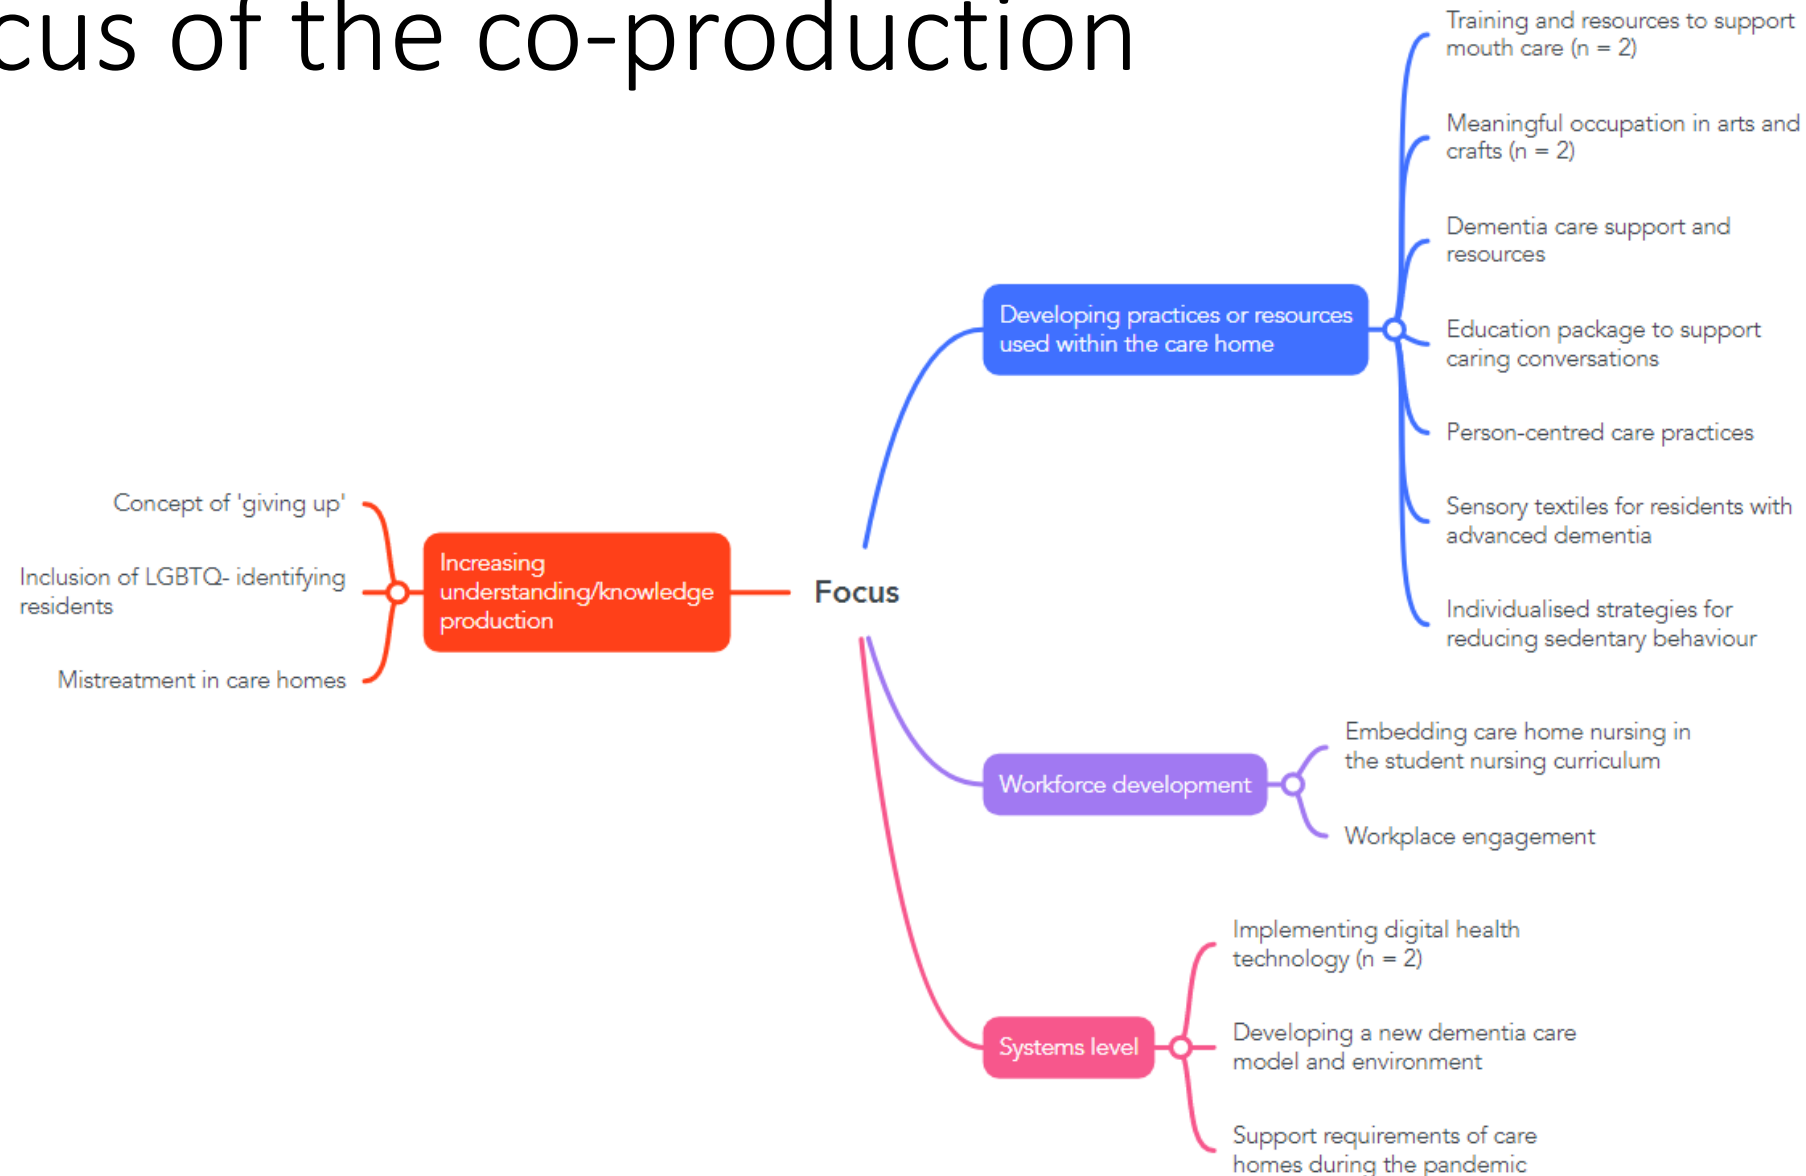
cus of the co-production

Focus

Increasing understanding/knowledge production

Concept of 'giving up'

Inclusion of LGBTQ- identifying residents

Mistreatment in care homes

Developing practices or resources used within the care home

Training and resources to support mouth care (n = 2)

Meaningful occupation in arts and crafts (n = 2)

Dementia care support and resources

Education package to support caring conversations

Person-centred care practices

Sensory textiles for residents with advanced dementia

Individualised strategies for reducing sedentary behaviour

Workforce development

Embedding care home nursing in the student nursing curriculum

Workplace engagement

Systems level

Implementing digital health technology (n = 2)

Developing a new dementia care model and environment

Support requirements of care homes during the pandemic